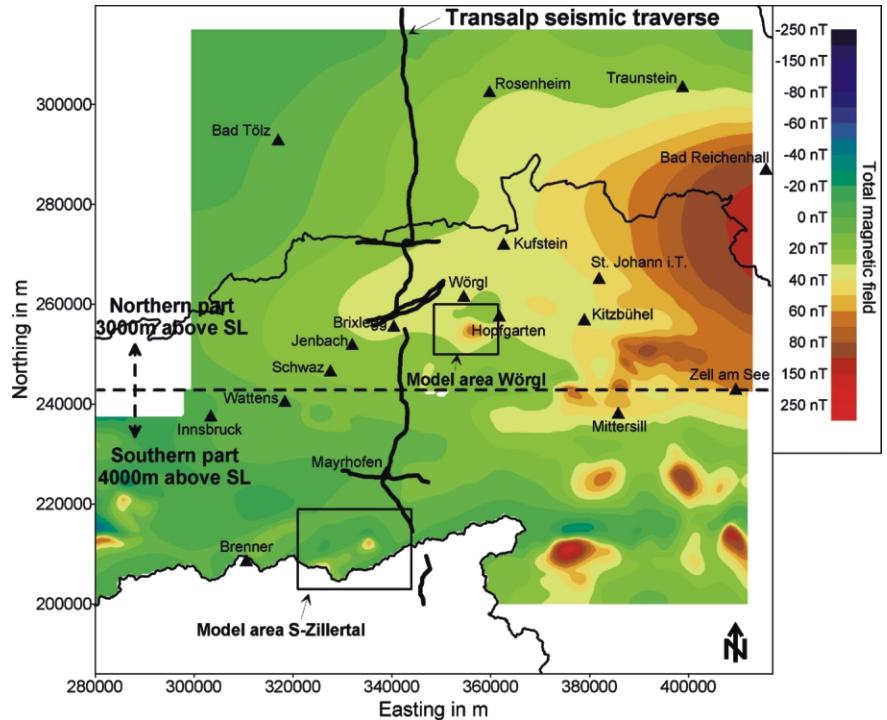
Transalp seismic traverse

-250 nT
-150 nT
-80 nT
-60 nT
-40 nT
-20 nT
0 nT
20 nT
40 nT
60 nT
80 nT
150 nT
250 nT

Total magnetic field

Rosenheim
Traunstein
Bad Tölz
Bad Reichenhall
Kufstein
St. Johann i.T.
Wörgl
Northern part 3000m above SL
Brixlegg
Hopfgarten
Kitzbühel
Jenbach
Schwaz
Model area Wörgl
Zell am See
Wattens
Innsbruck
Mittersill
Southern part 4000m above SL
Mayrhofen
Brenner
Model area S-Zillertal
N

Northing in m
300000
280000
260000
240000
220000
200000

280000
300000
320000
340000
360000
380000
400000
Easting in m